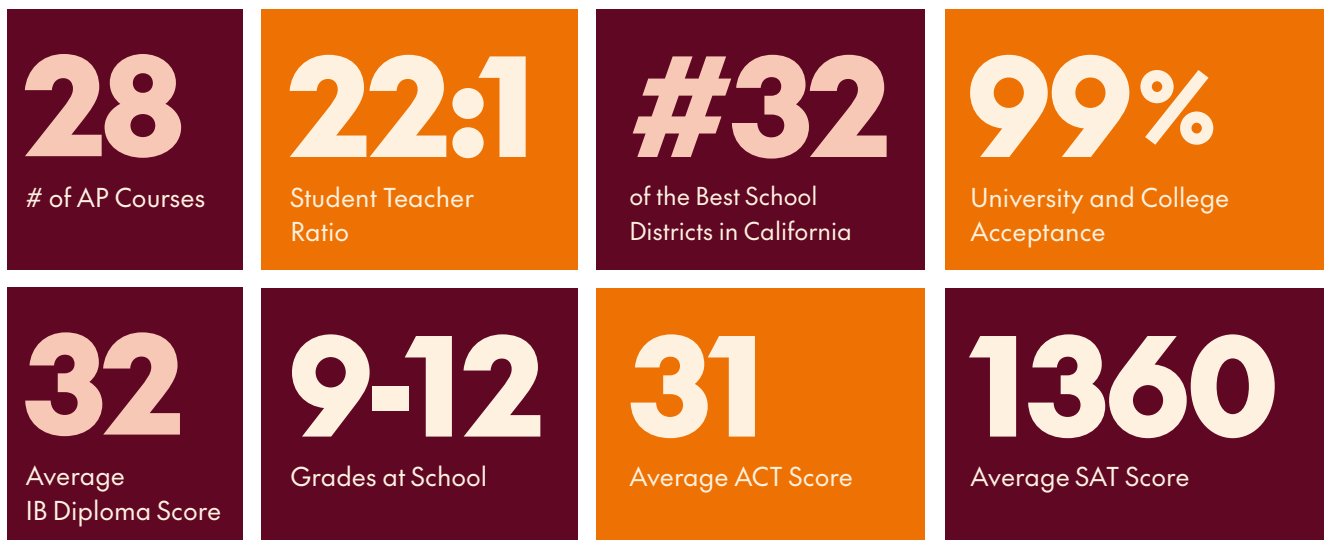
28
# of AP Courses

22:1
Student Teacher Ratio

#32
of the Best School Districts in California

99%
University and College Acceptance

32
Average IB Diploma Score

9-12
Grades at School

31
Average ACT Score

1360
Average SAT Score